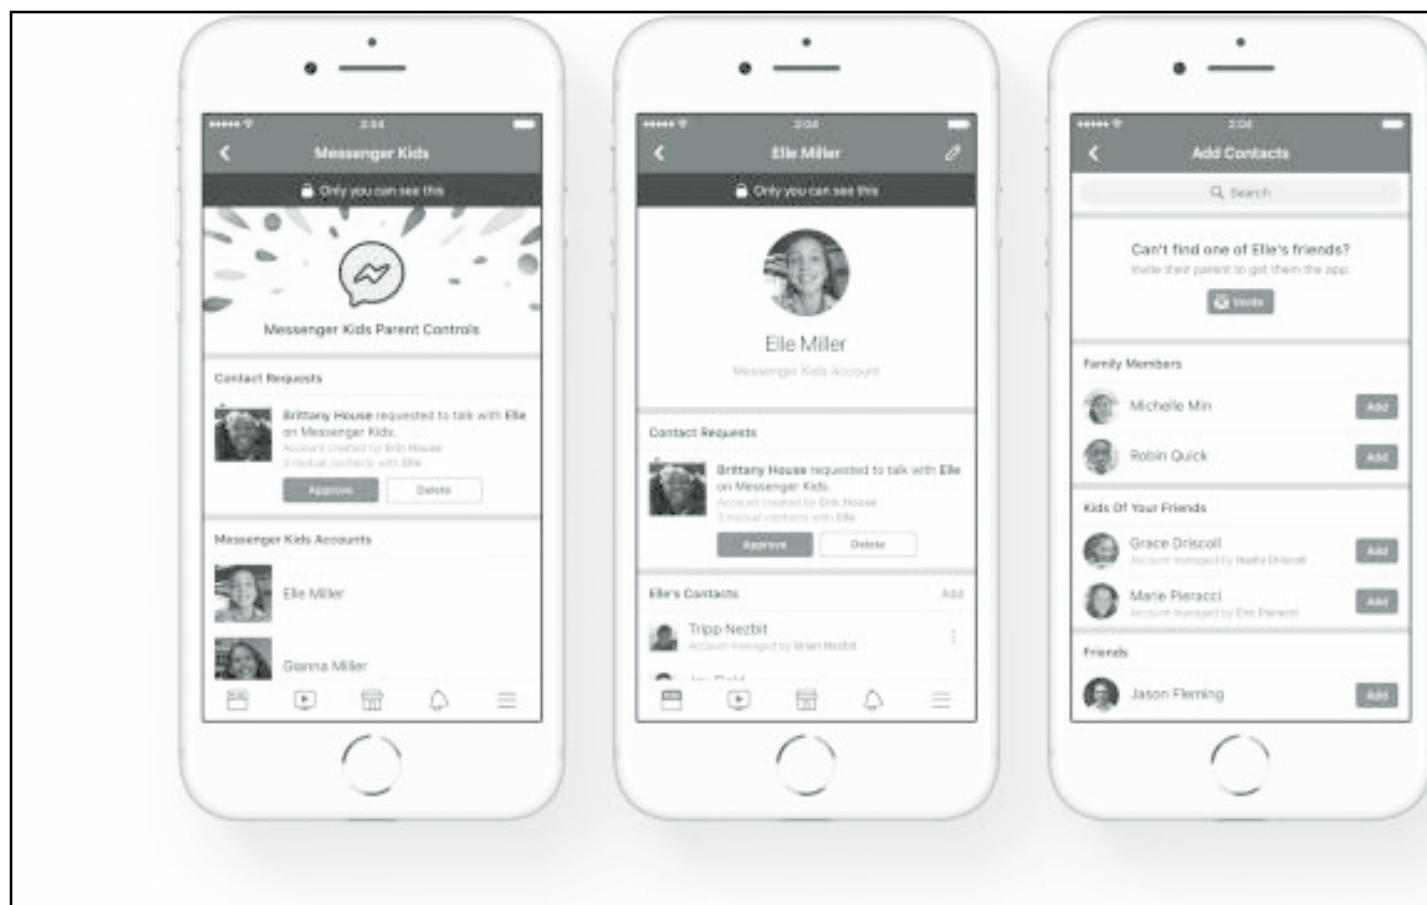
2:04

Messenger Kids

Only you can see this

Messenger Kids Parent Controls

Contact Requests

Brittany House requested to talk with Elle on Messenger Kids.
Account created by Erin House
3 mutual contacts with Elle

Approve
Delete

Messenger Kids Accounts

Elle Miller

Gianna Miller

2:04

Elle Miller

Only you can see this

Elle Miller
Messenger Kids Account

Contact Requests

Brittany House requested to talk with Elle on Messenger Kids.
Account created by Erin House
3 mutual contacts with Elle

Approve
Delete

Elle's Contacts
Add

Tripp Nezbit
Account managed by Brian Nezbit

2:04

Add Contacts

Search

Can't find one of Elle's friends?
Invite their parent to get them the app.

Invite

Family Members

Michelle Min
Add

Robin Quick
Add

Kids Of Your Friends

Grace Driscoll
Account managed by Nadia Driscoll
Add

Marie Pieracci
Account managed by Eric Pieracci
Add

Friends

Jason Fleming
Add